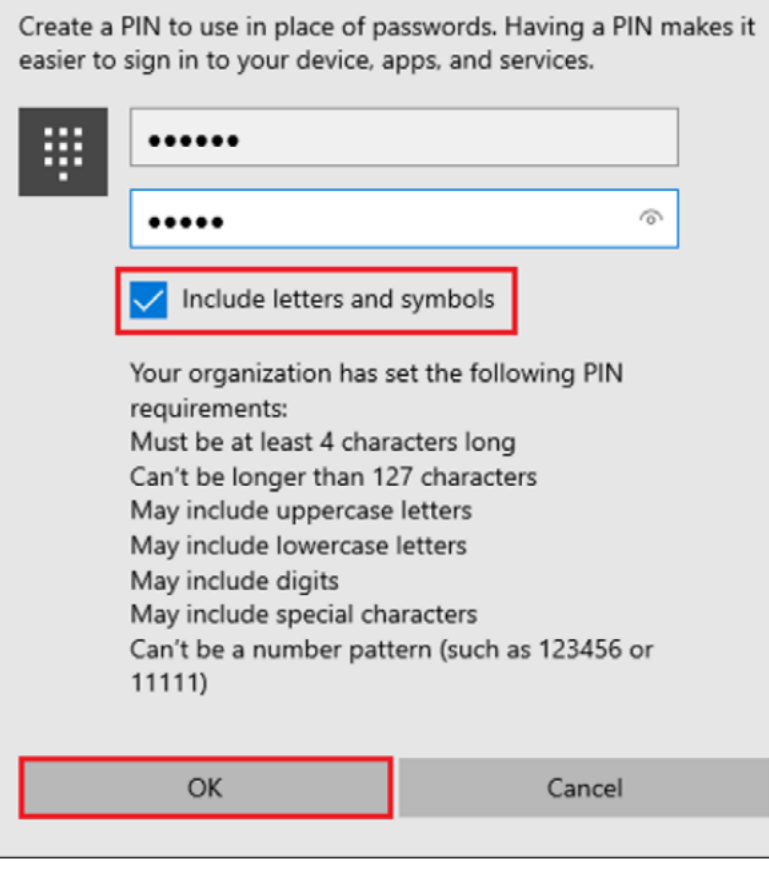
Create a PIN to use in place of passwords. Having a PIN makes it easier to sign in to your device, apps, and services.

••••••

•••••

Include letters and symbols

Your organization has set the following PIN requirements:
Must be at least 4 characters long
Can’t be longer than 127 characters
May include uppercase letters
May include lowercase letters
May include digits
May include special characters
Can’t be a number pattern (such as 123456 or 11111)

OK

Cancel